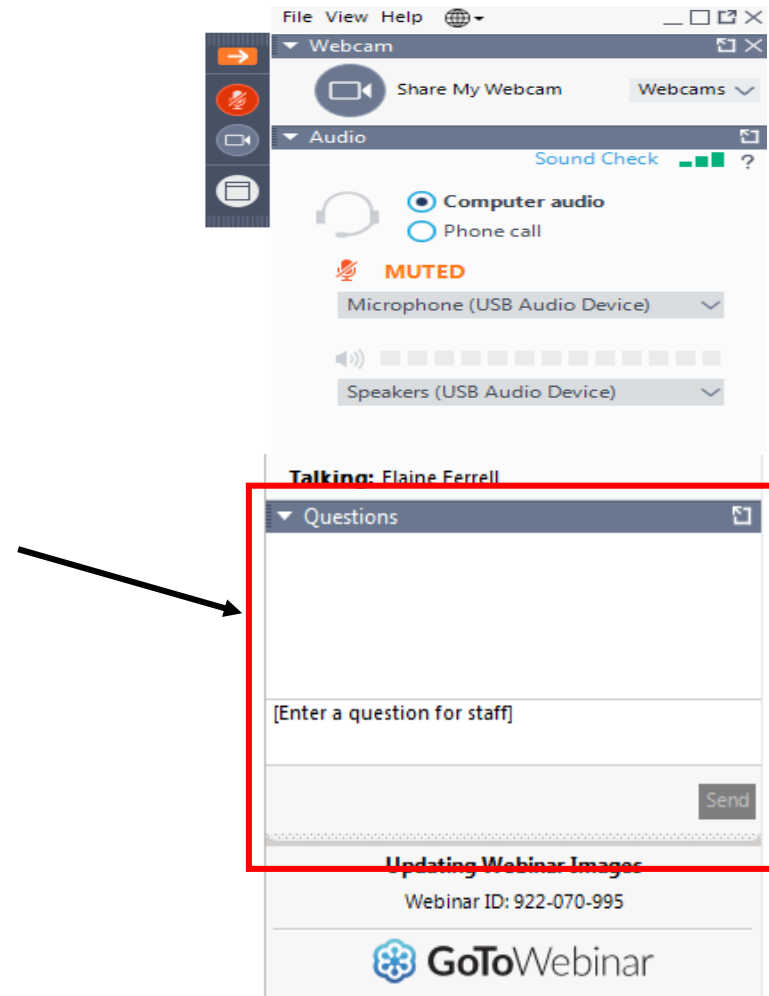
File View Help

Webcam

Share My Webcam

Webcams

Audio

Sound Check ?

Computer audio

Phone call

MUTED

Microphone (USB Audio Device)

Speakers (USB Audio Device)

Talking: Elaine Ferrell

Questions

[Enter a question for staff]

Send

Updating Webinar Images

Webinar ID: 922-070-995

GoToWebinar